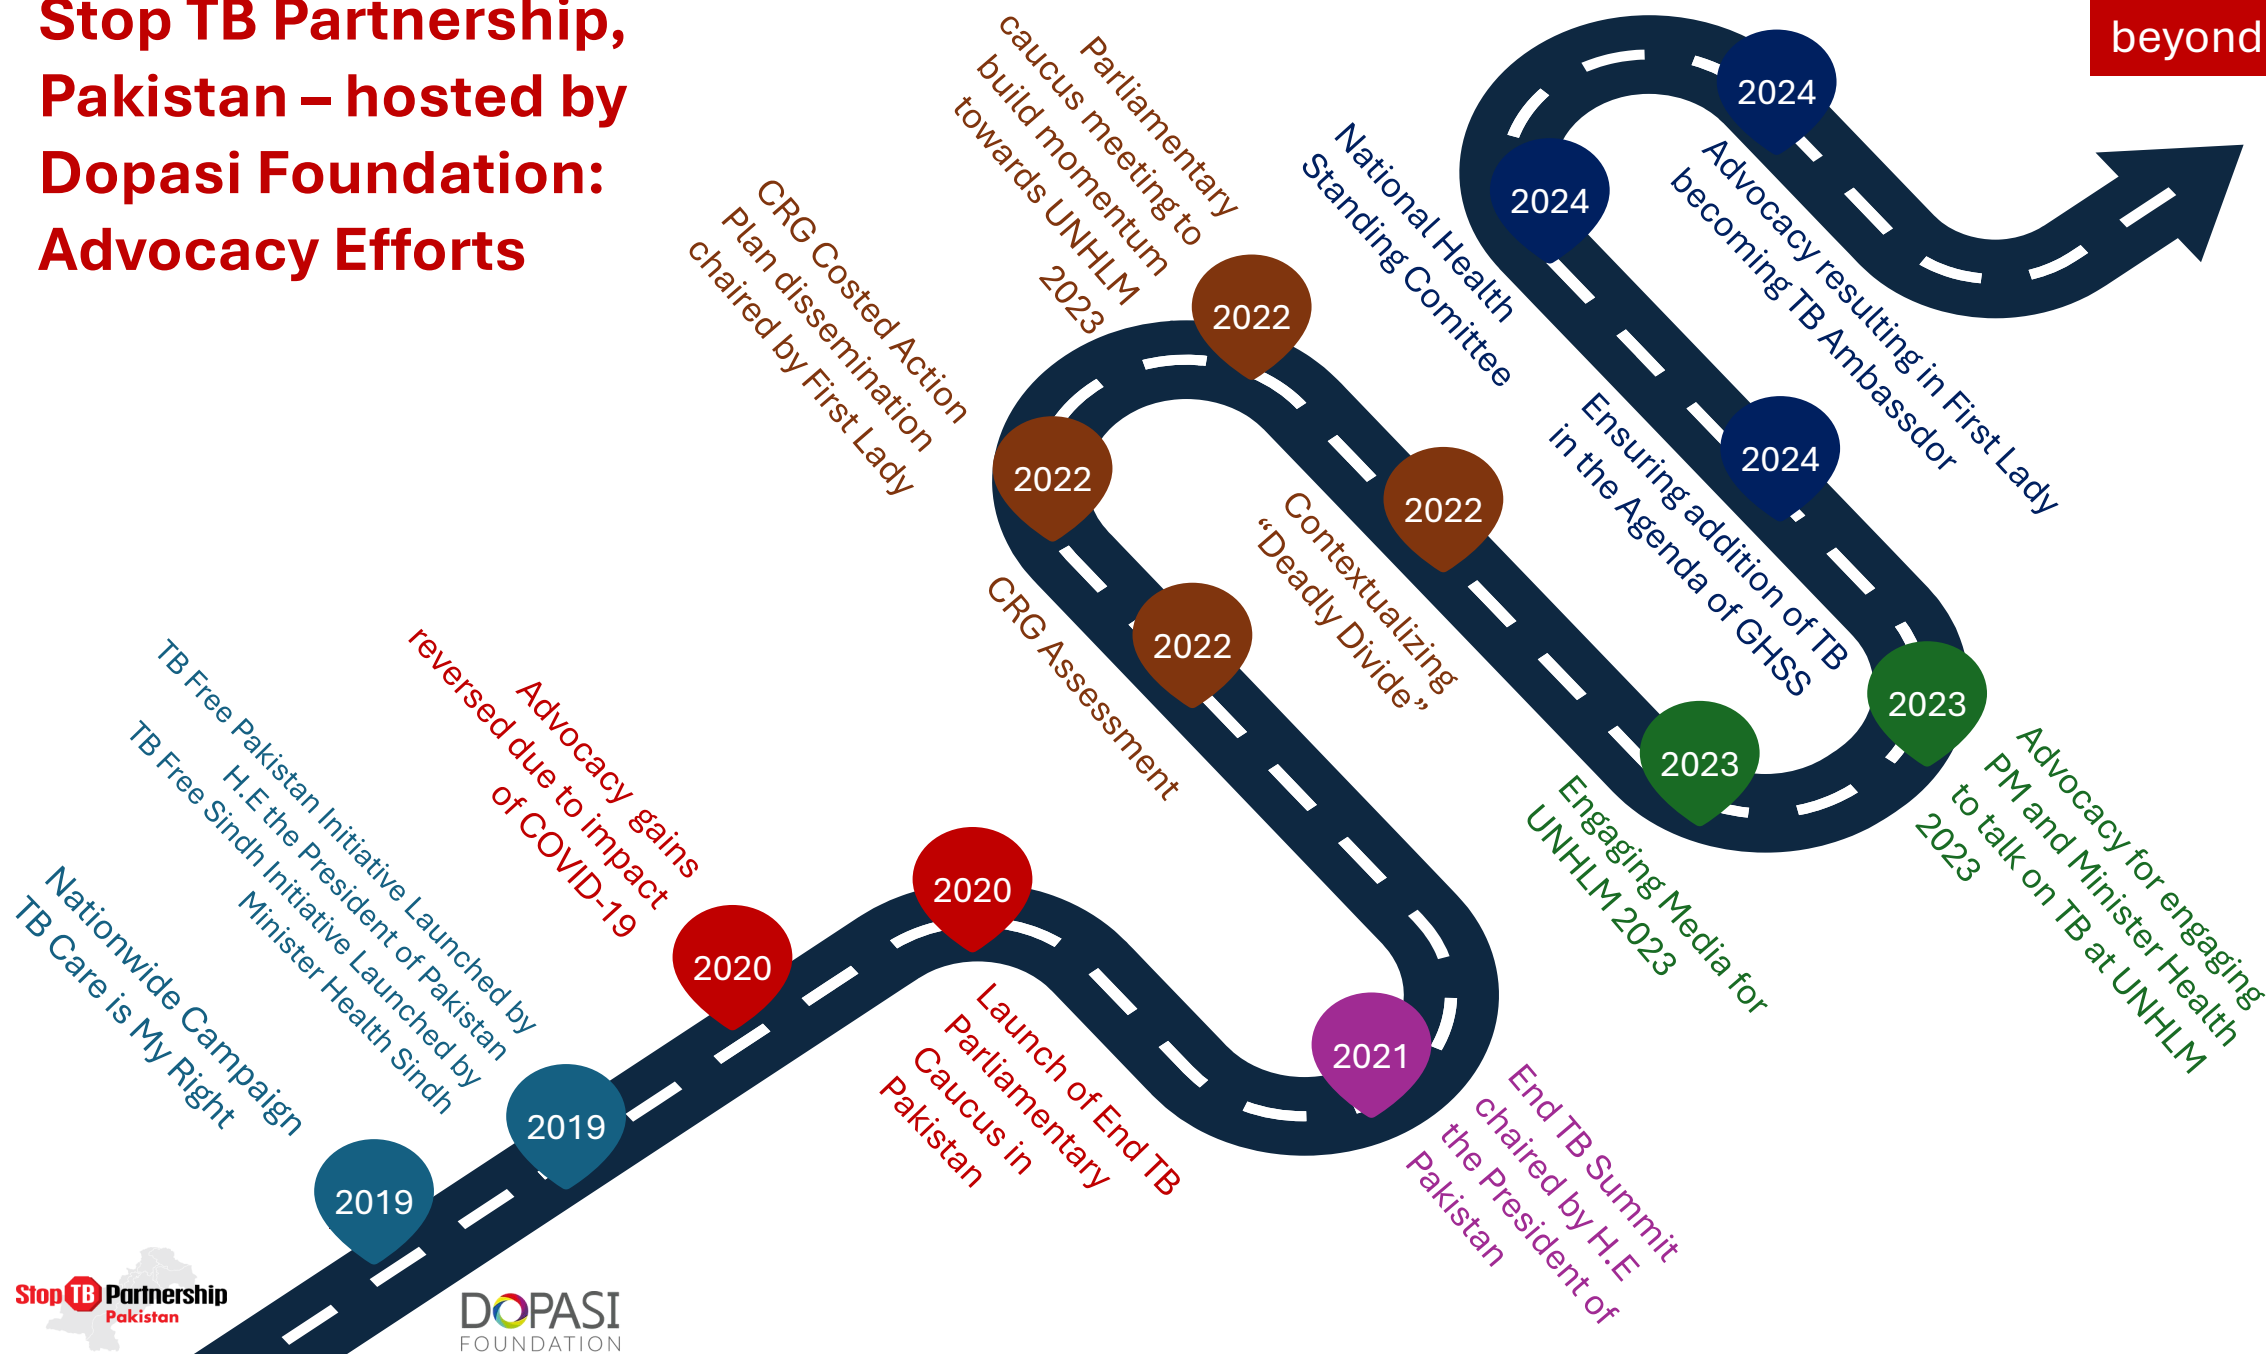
Stop TB Partnership, Pakistan – hosted by Dopasi Foundation: Advocacy Efforts

beyond

2019
Nationwide Campaign TB Care is My Right

2019
TB Free Pakistan Initiative Launched by H.E the President of Pakistan
TB Free Sindh Initiative Launched by Minister Health Sindh

2020
Advocacy gains reversed due to impact of COVID-19

2020
Launch of End TB Parliamentary Caucus in Pakistan

2021
End TB Summit chaired by H.E the President of Pakistan

2022
CRG Assessment

2022
CRG Costed Action Plan dissemination chaired by First Lady

2022
Parliamentary caucus meeting to build momentum towards UNHLM 2023

2022
Contextualizing "Deadly Divide"

2023
Engaging Media for UNHLM 2023

2023
Advocacy for engaging PM and Minister Health to talk on TB at UNHLM 2023

2024
Ensuring addition of TB in the Agenda of GHSS

2024
National Health Standing Comittee

2024
Advocacy resulting in First Lady becoming TB Ambassdor

Stop TB Partnership Pakistan
DOPASI FOUNDATION